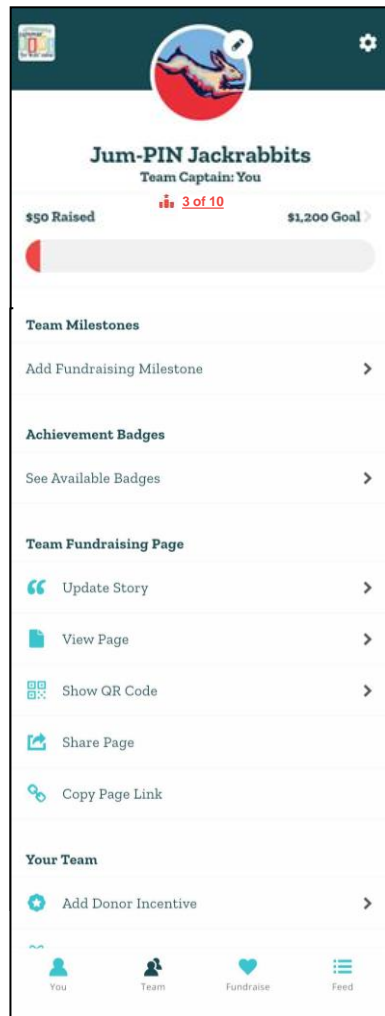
Jum-PIN Jackrabbits
Team Captain: You

$50 Raised
3 of 10
$1,200 Goal

Team Milestones

Add Fundraising Milestone

Achievement Badges

See Available Badges

Team Fundraising Page

Update Story

View Page

Show QR Code

Share Page

Copy Page Link

Your Team

Add Donor Incentive

You
Team
Fundraise
Feed